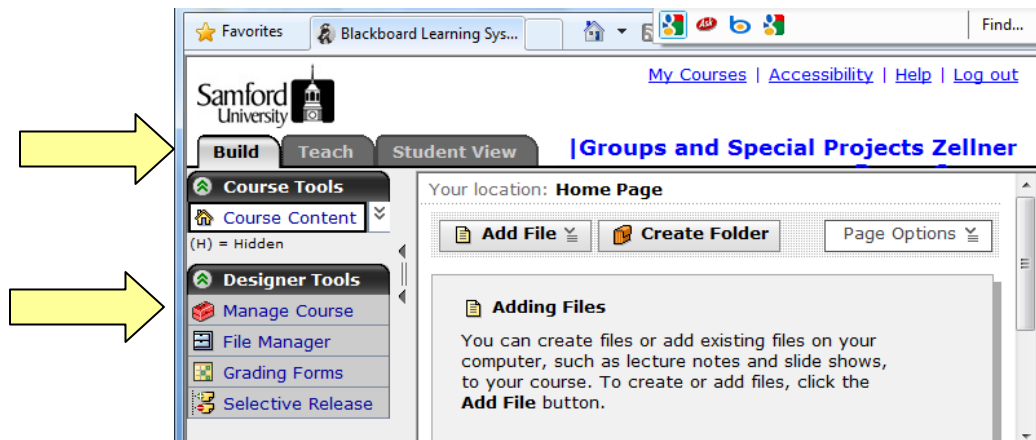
Favorites | Blackboard Learning Sys... | Find...

My Courses | Accessibility | Help | Log out

Samford University

Build | Teach | Student View

|Groups and Special Projects Zellner

Course Tools

Course Content

(H) = Hidden

Designer Tools

Manage Course

File Manager

Grading Forms

Selective Release

Your location: Home Page

Add File | Create Folder | Page Options

Adding Files

You can create files or add existing files on your computer, such as lecture notes and slide shows, to your course. To create or add files, click the **Add File** button.